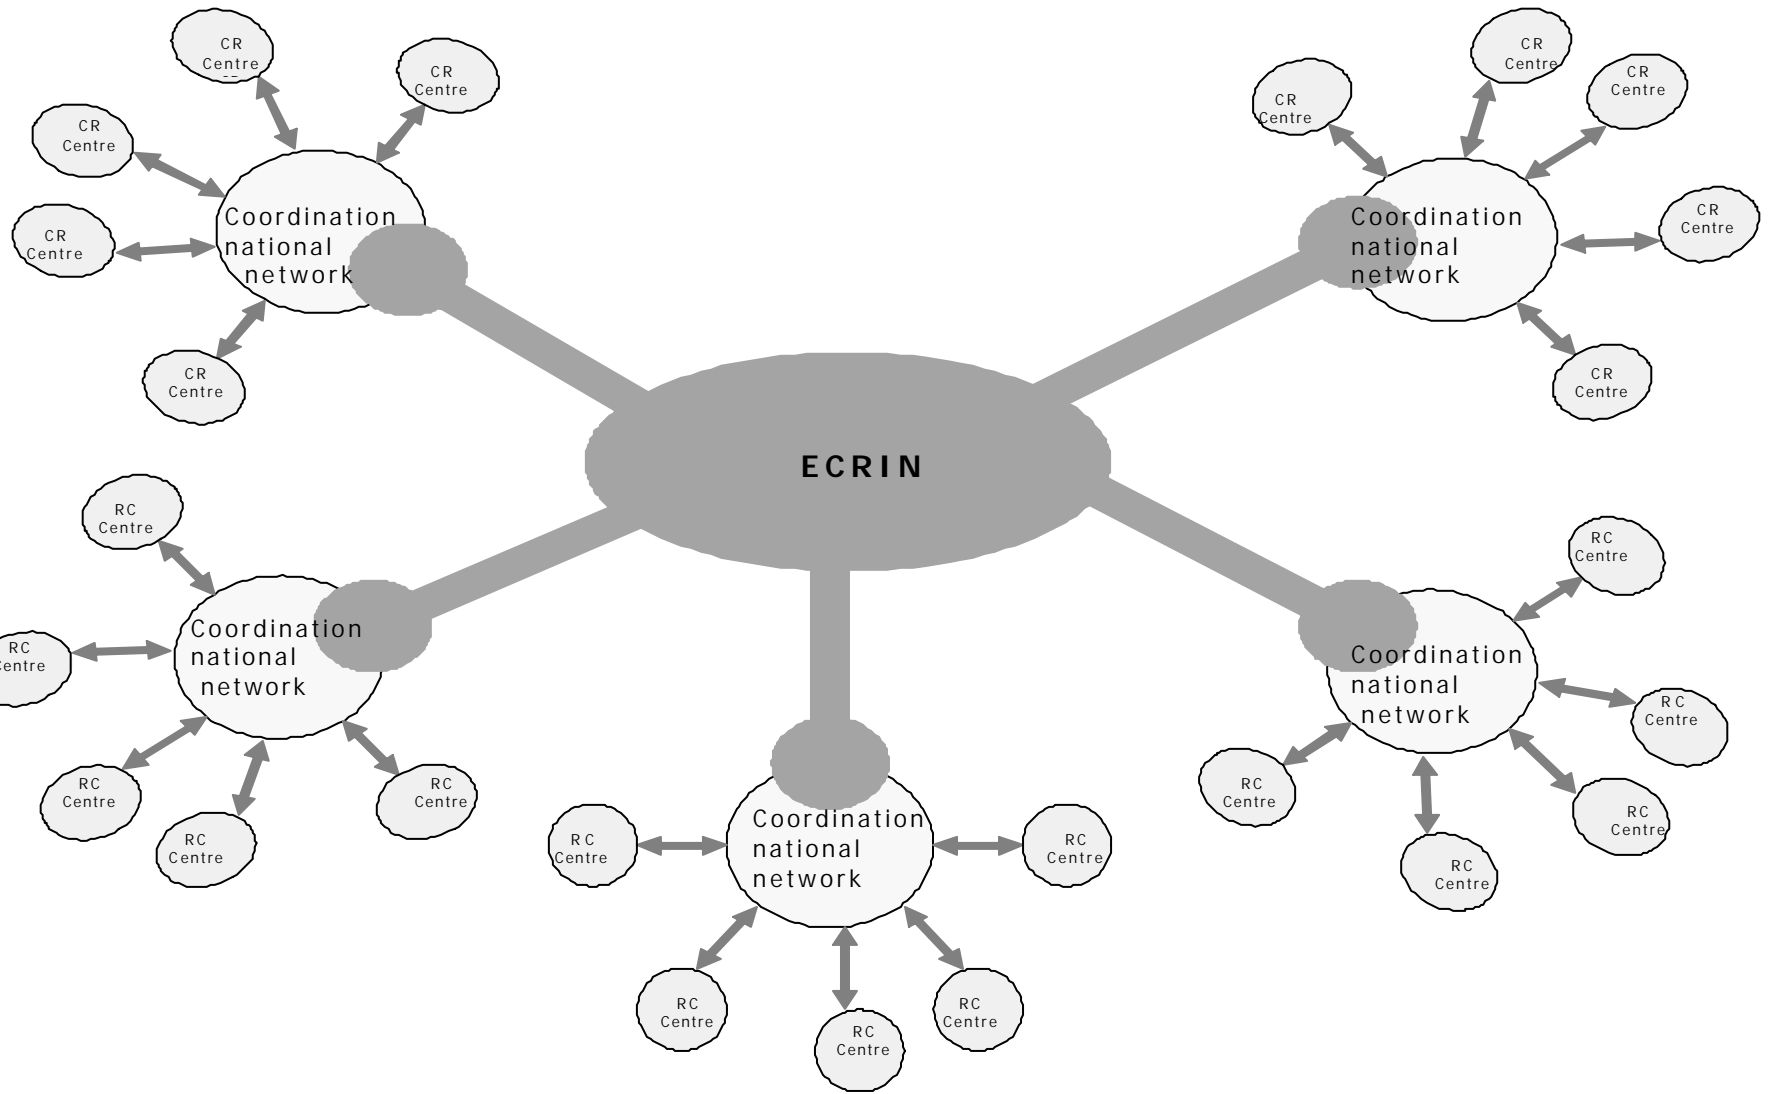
CR Centre

CR Centre

CR Centre

CR Centre

Coordination national network

CR Centre

CR Centre

CR Centre

CR Centre

Coordination national network

CR Centre

CR Centre

ECRIN

RC Centre

RC Centre

Coordination national network

RC Centre

RC Centre

RC Centre

RC Centre

Coordination national network

RC Centre

RC Centre

RC Centre

RC Centre

RC Centre

Coordination national network

RC Centre

RC Centre

RC Centre

RC Centre

RC Centre